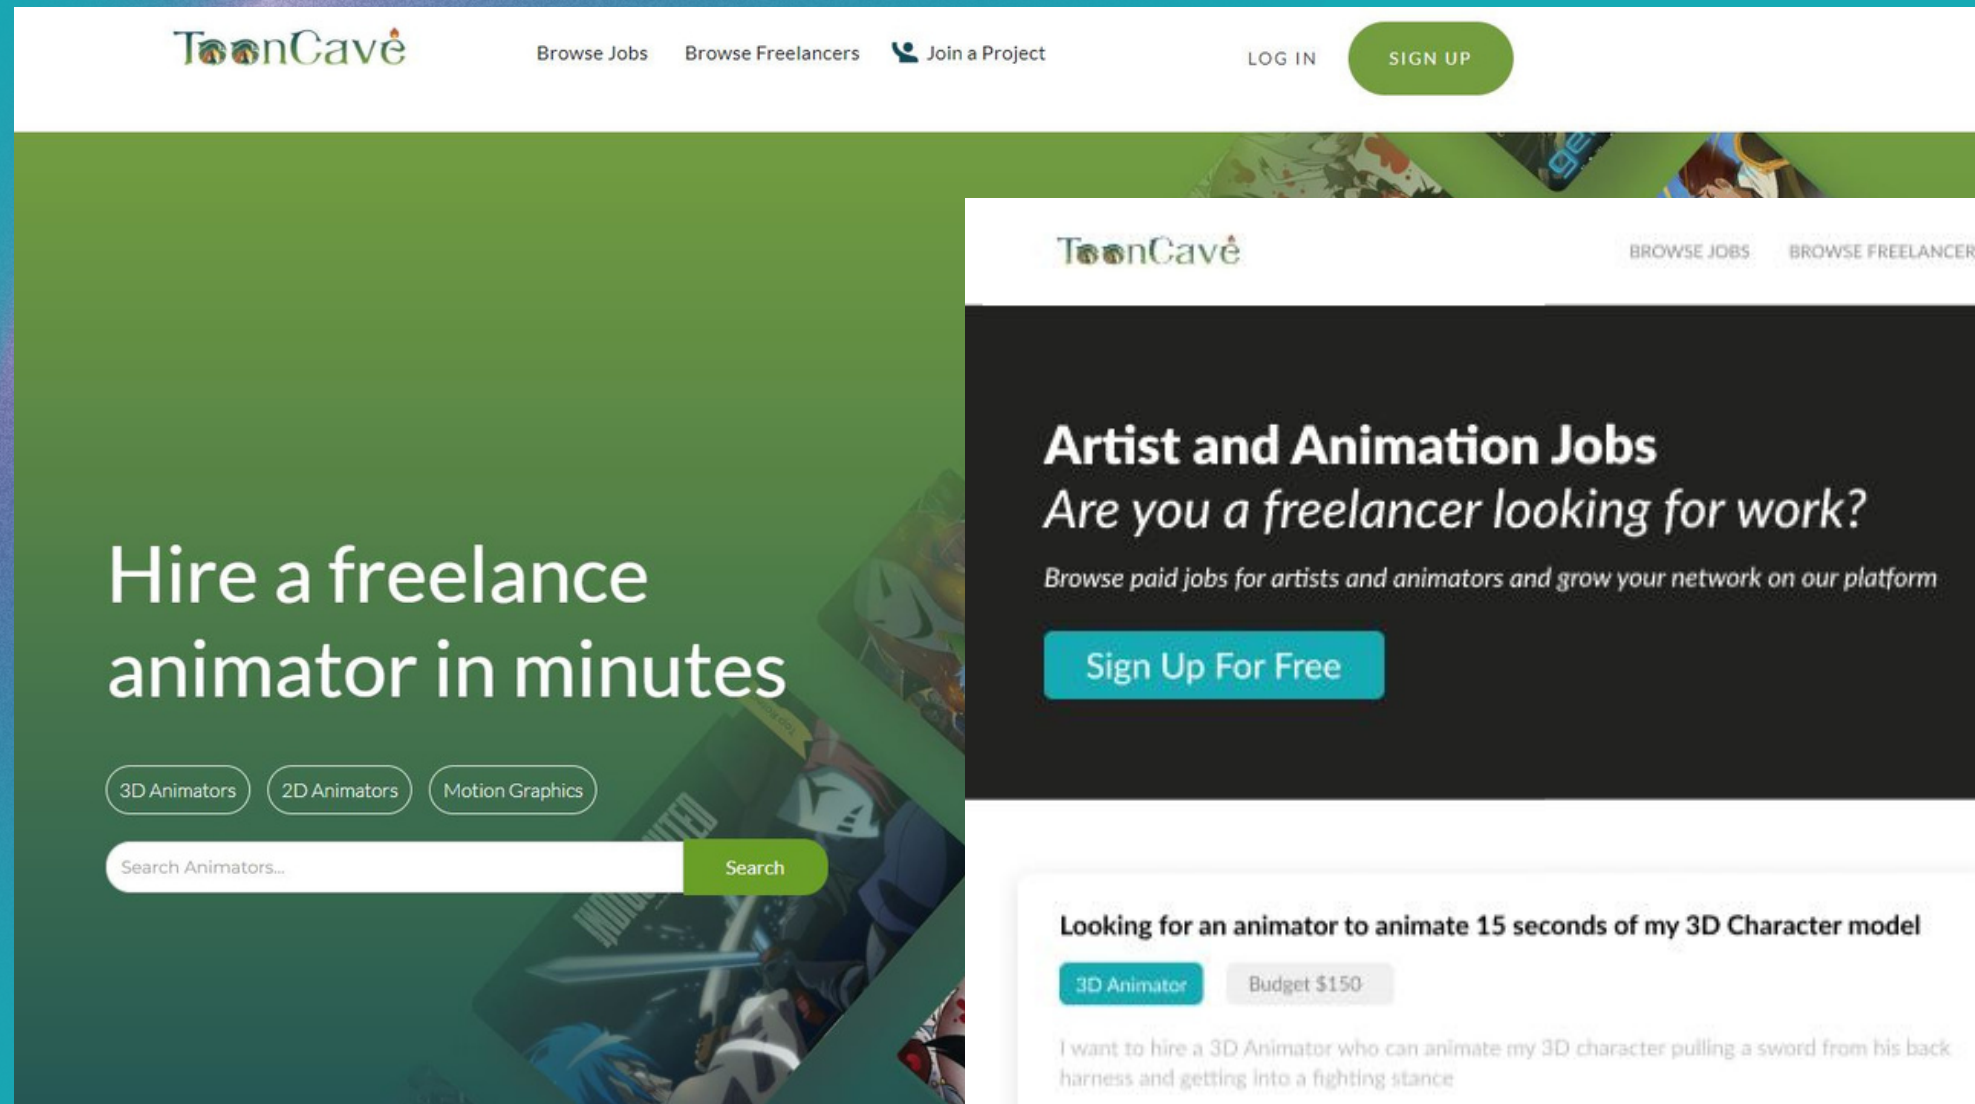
ToonCave

Browse Jobs Browse Freelancers Join a Project

LOG IN SIGN UP

Hire a freelance animator in minutes

3D Animators 2D Animators Motion Graphics

Search Animators...

Search

ToonCave

BROWSE JOBS BROWSE FREELANCER

Artist and Animation Jobs

Are you a freelancer looking for work?

Browse paid jobs for artists and animators and grow your network on our platform

Sign Up For Free

Looking for an animator to animate 15 seconds of my 3D Character model

3D Animator Budget $150

I want to hire a 3D Animator who can animate my 3D character pulling a sword from his back harness and getting into a fighting stance